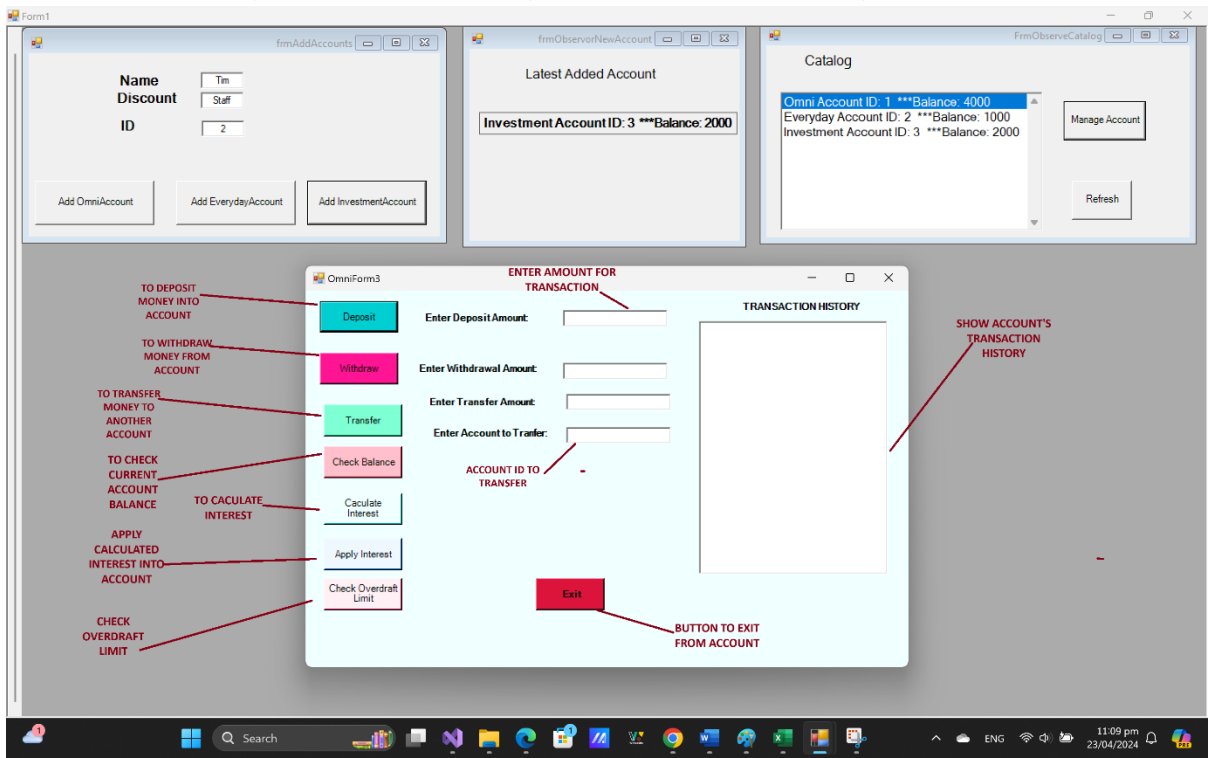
Form1

frmAddAccounts

Name Tim
Discount Staff
ID 2

Add OmniAccount
Add EverydayAccount
Add InvestmentAccount

frmObservorNewAccount

Latest Added Account

Investment Account ID: 3 ***Balance: 2000

FrmObserveCatalog

Catalog

Omni Account ID: 1 ***Balance: 4000
Everyday Account ID: 2 ***Balance: 1000
Investment Account ID: 3 ***Balance: 2000

Manage Account

Refresh

OmniForm3

ENTER AMOUNT FOR TRANSACTION

TO DEPOSIT MONEY INTO ACCOUNT

Deposit

Enter Deposit Amount:

TRANSACTION HISTORY

TO WITHDRAW MONEY FROM ACCOUNT

Withdraw

Enter Withdrawal Amount:

SHOW ACCOUNT'S TRANSACTION HISTORY

TO TRANSFER MONEY TO ANOTHER ACCOUNT

Transfer

Enter Transfer Amount:

Enter Account to Tranfer:

TO CHECK CURRENT ACCOUNT BALANCE

Check Balance

ACCOUNT ID TO TRANSFER

TO CACULATE INTEREST

Caculate Interest

APPLY CALCULATED INTEREST INTO ACCOUNT

Apply Interest

CHECK OVERDRAFT LIMIT

Check Overdraft Limit

Exit

BUTTON TO EXIT FROM ACCOUNT

Search

ENG

11:09 pm
23/04/2024